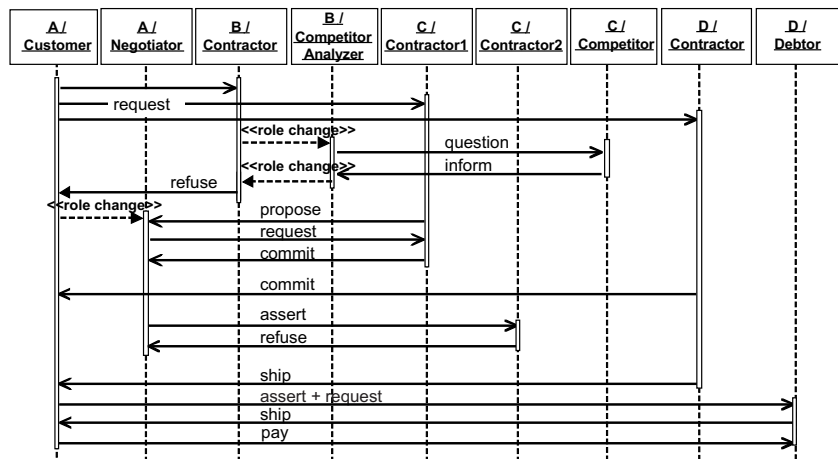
A / Customer

A / Negotiator

B / Contractor

B / Competitor Analyzer

C / Contractor1

C / Contractor2

C / Competitor

D / Contractor

D / Debtor

request

<<role change>>

question

<<role change>>

inform

refuse

<<role change>>

propose

request

commit

commit

assert

refuse

ship

assert + request

ship

pay